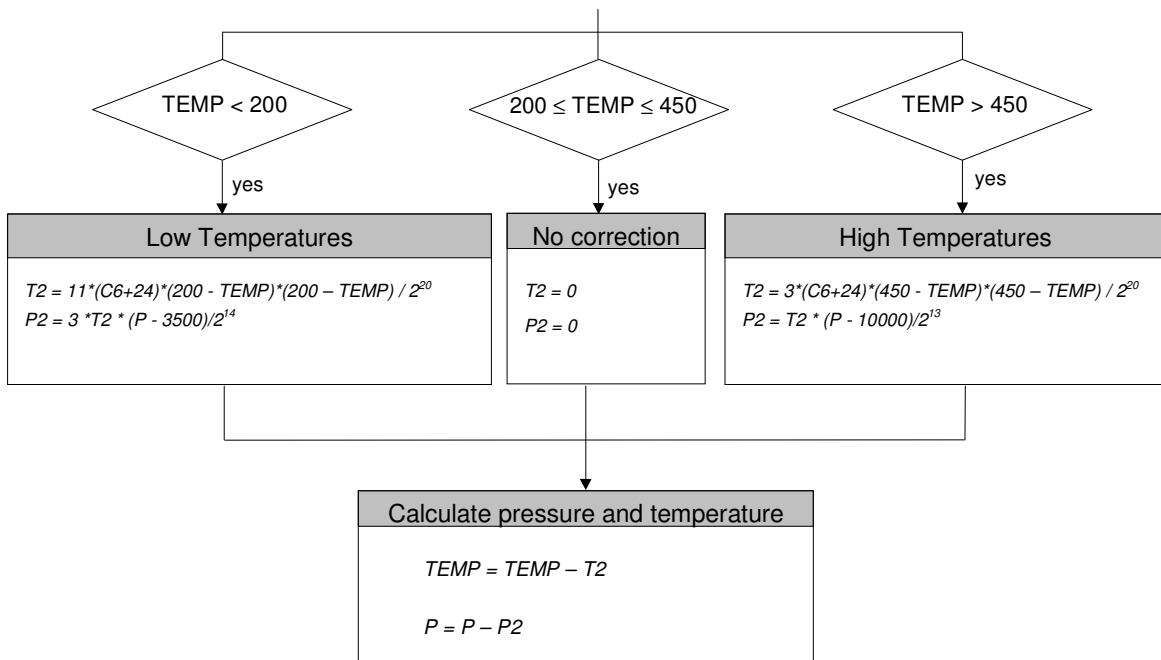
TEMP < 200

$200 \leq$ TEMP $\leq 450$

TEMP > 450

yes

yes

yes

Low Temperatures

$T2 = 11*(C6+24)*(200 - TEMP)*(200 – TEMP) / 2^{20}$
$P2 = 3 *T2 * (P - 3500)/2^{14}$

No correction

$T2 = 0$

$P2 = 0$

High Temperatures

$T2 = 3*(C6+24)*(450 - TEMP)*(450 – TEMP) / 2^{20}$
$P2 = T2 * (P - 10000)/2^{13}$

Calculate pressure and temperature

$TEMP = TEMP – T2$

$P = P – P2$